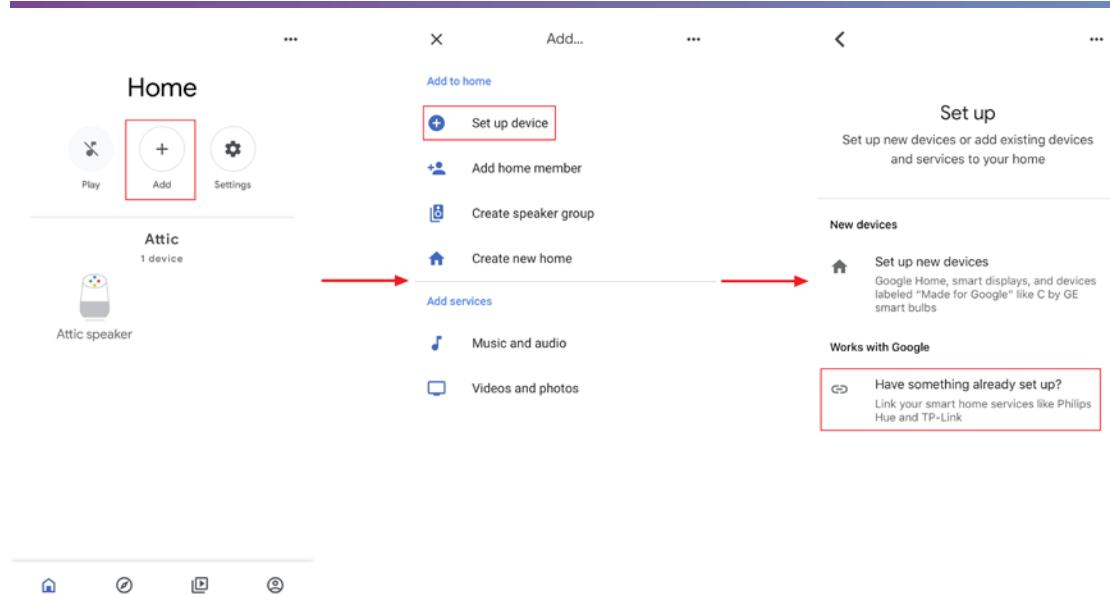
...

Home

Play

Add

Settings

Attic

1 device

Attic speaker

Add...

...

Add to home

Set up device

Add home member

Create speaker group

Create new home

Add services

Music and audio

Videos and photos

...

Set up

Set up new devices or add existing devices and services to your home

New devices

Set up new devices

Google Home, smart displays, and devices labeled "Made for Google" like C by GE smart bulbs

Works with Google

Have something already set up?

Link your smart home services like Philips Hue and TP-Link